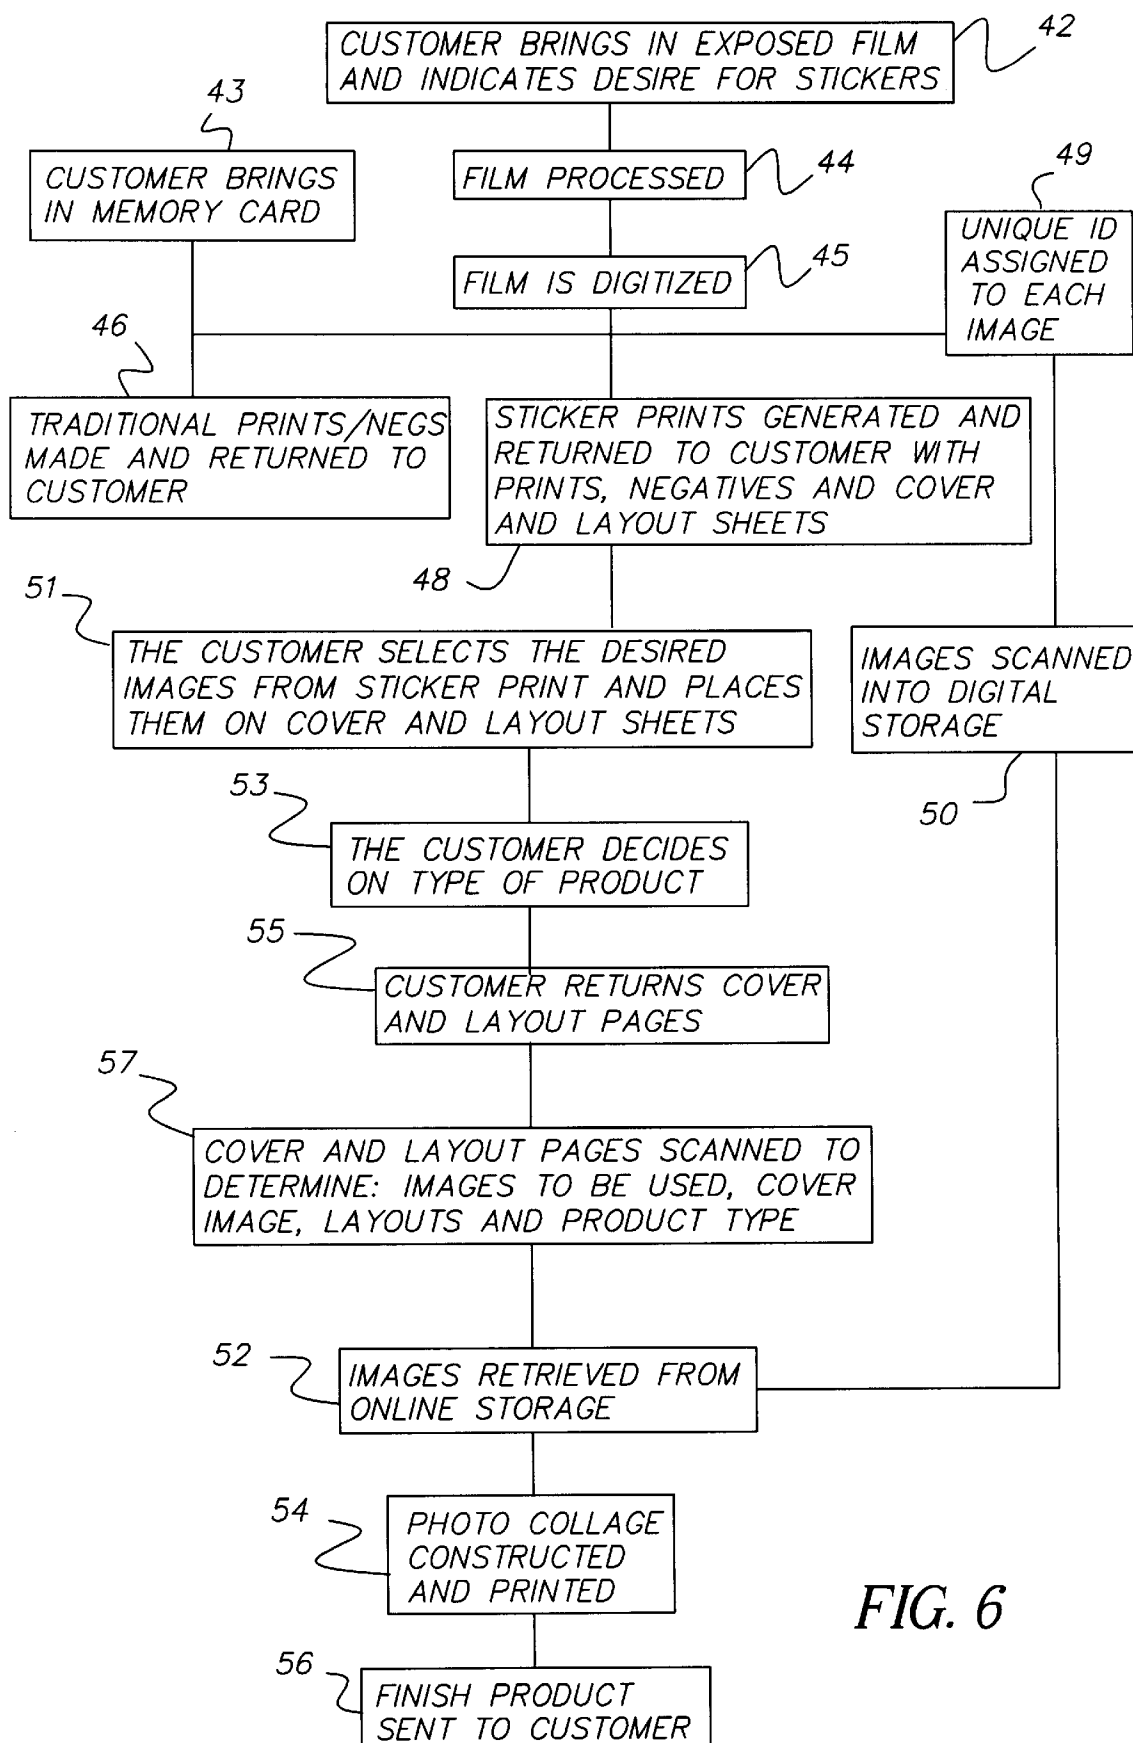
CUSTOMER BRINGS IN EXPOSED FILM AND INDICATES DESIRE FOR STICKERS

42

43

CUSTOMER BRINGS IN MEMORY CARD

FILM PROCESSED

44

49

UNIQUE ID ASSIGNED TO EACH IMAGE

FILM IS DIGITIZED

45

46

TRADITIONAL PRINTS/NEGS MADE AND RETURNED TO CUSTOMER

STICKER PRINTS GENERATED AND RETURNED TO CUSTOMER WITH PRINTS, NEGATIVES AND COVER AND LAYOUT SHEETS

48

51

THE CUSTOMER SELECTS THE DESIRED IMAGES FROM STICKER PRINT AND PLACES THEM ON COVER AND LAYOUT SHEETS

IMAGES SCANNED INTO DIGITAL STORAGE

50

53

THE CUSTOMER DECIDES ON TYPE OF PRODUCT

55

CUSTOMER RETURNS COVER AND LAYOUT PAGES

57

COVER AND LAYOUT PAGES SCANNED TO DETERMINE: IMAGES TO BE USED, COVER IMAGE, LAYOUTS AND PRODUCT TYPE

52

IMAGES RETRIEVED FROM ONLINE STORAGE

54

PHOTO COLLAGE CONSTRUCTED AND PRINTED

FIG. 6

56

FINISH PRODUCT SENT TO CUSTOMER